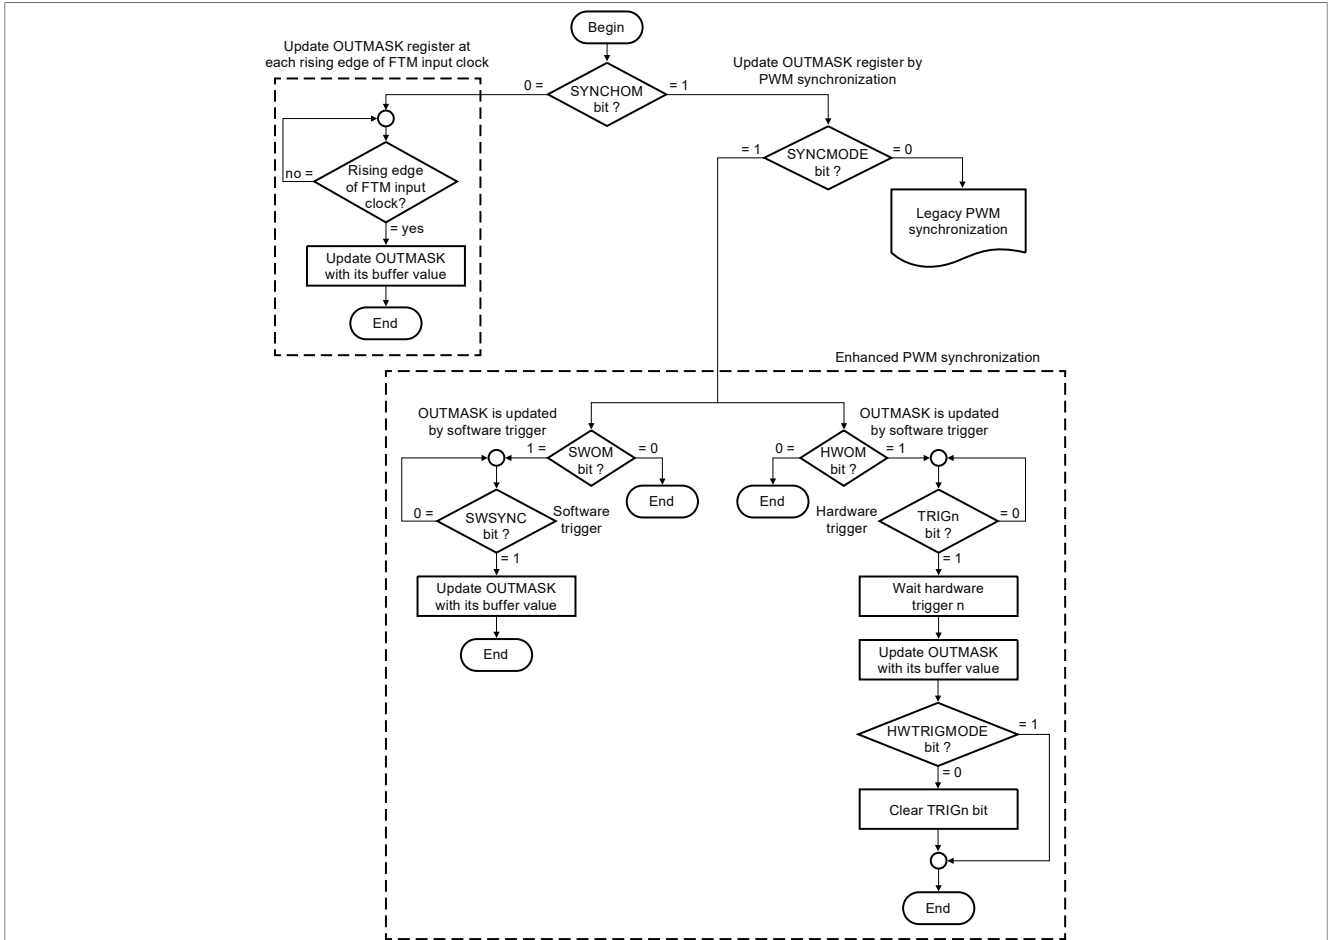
Begin

Update OUTMASK register at each rising edge of FTM input clock

0 =

SYNCHOM bit ?

= 1

Update OUTMASK register by PWM synchronization

no =

Rising edge of FTM input clock?

= yes

Update OUTMASK with its buffer value

End

= 1

SYNCMODE bit ?

= 0

Legacy PWM synchronization

Enhanced PWM synchronization

OUTMASK is updated by software trigger

1 =

SWOM bit ?

= 0

End

0 =

SWSYNC bit ?

Software trigger

= 1

Update OUTMASK with its buffer value

End

OUTMASK is updated by software trigger

0 =

HWOM bit ?

= 1

End

Hardware trigger

TRIGn bit ?

= 0

= 1

Wait hardware trigger n

Update OUTMASK with its buffer value

HWTRIGMODE bit ?

= 1

= 0

Clear TRIGn bit

End